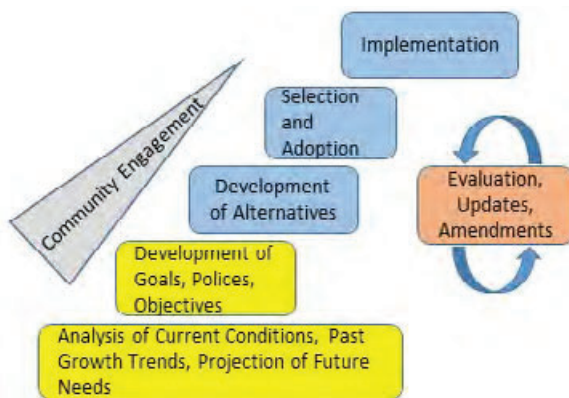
Implementation

Selection and Adoption

Development of Alternatives

Development of Goals, Polices, Objectives

Analysis of Current Conditions, Past Growth Trends, Projection of Future Needs

Community Engagement

Evaluation, Updates, Amendments